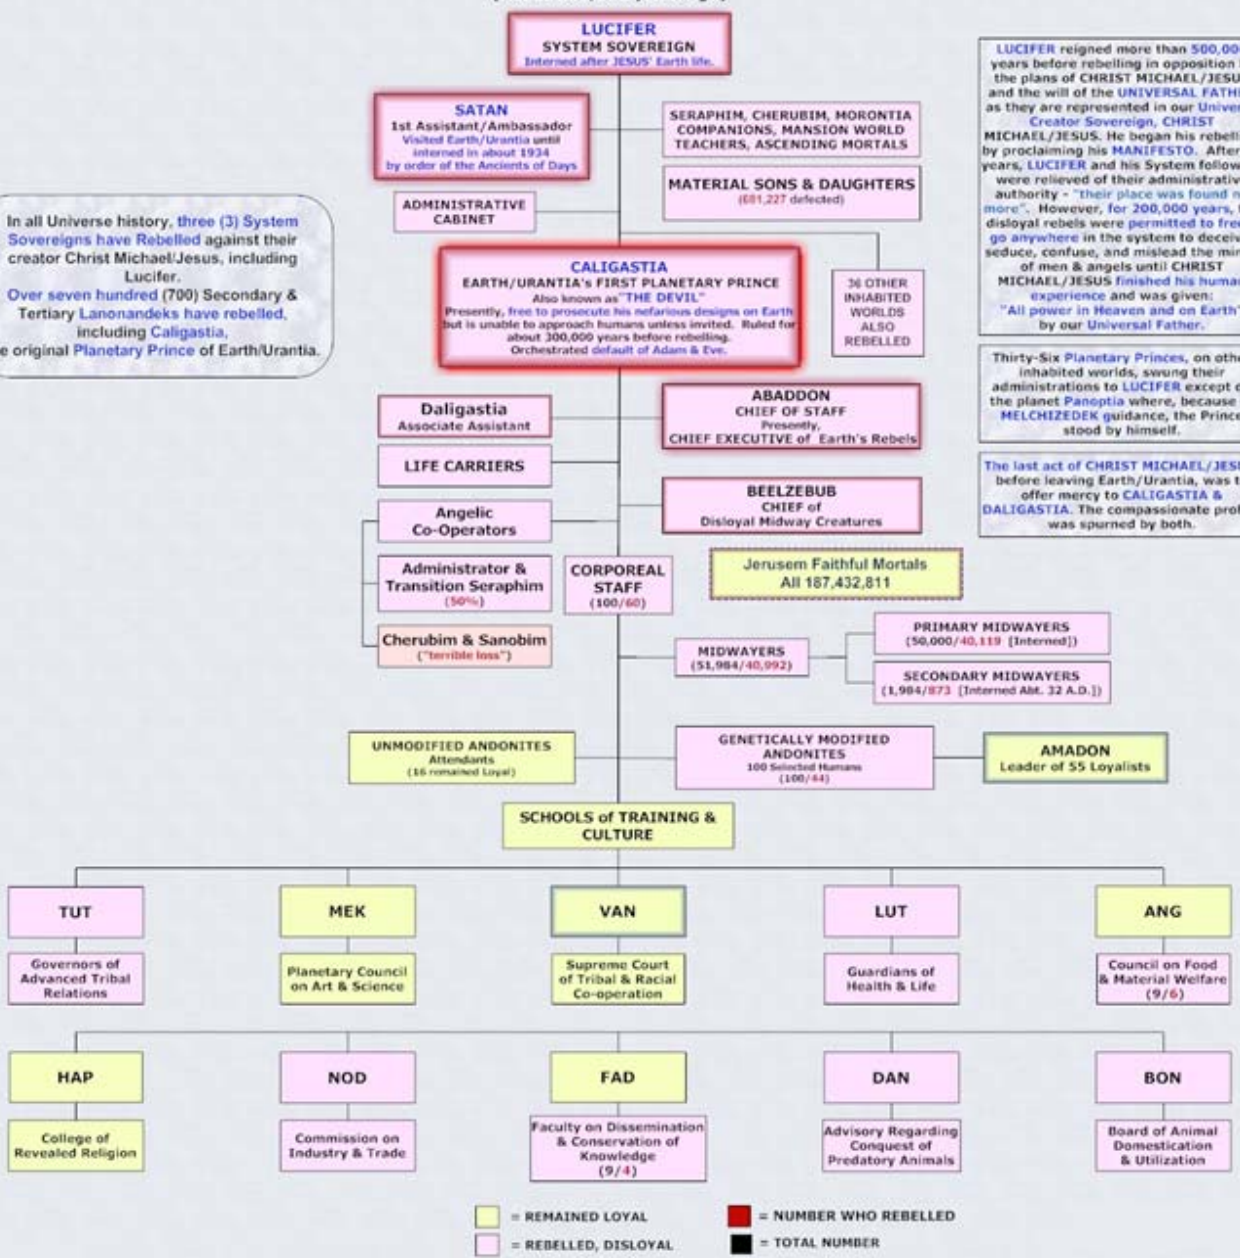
LUCIFER
SYSTEM SOVEREIGN
Interned after JESUS' Earth life.

SATAN
1st Assistant/Ambassador
Visited Earth/Urantia until interned in about 1934 by order of the Ancients of Days

SERAPHIM, CHERUBIM, MORONTIA COMPANIONS, MANSION WORLD TEACHERS, ASCENDING MORTALS

MATERIAL SONS & DAUGHTERS
(681,227 defected)

ADMINISTRATIVE CABINET

In all Universe history, three (3) System Sovereigns have Rebelled against their creator Christ Michael/Jesus, including Lucifer.
Over seven hundred (700) Secondary & Tertiary Lanonandeks have rebelled, including Caligastia,
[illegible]e original Planetary Prince of Earth/Urantia.

CALIGASTIA
EARTH/URANTIA's FIRST PLANETARY PRINCE
Also known as "THE DEVIL"
Presently, free to prosecute his nefarious designs on Earth but is unable to approach humans unless invited. Ruled for about 300,000 years before rebelling.
Orchestrated default of Adam & Eve.

36 OTHER INHABITED WORLDS ALSO REBELLED

LUCIFER reigned more than 500,00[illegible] years before rebelling in opposition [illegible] the plans of CHRIST MICHAEL/JESU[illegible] and the will of the UNIVERSAL FATH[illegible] as they are represented in our Univer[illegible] Creator Sovereign, CHRIST MICHAEL/JESUS. He began his rebell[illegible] by proclaiming his MANIFESTO. After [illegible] years, LUCIFER and his System follow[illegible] were relieved of their administrativ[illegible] authority - "their place was found n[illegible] more". However, for 200,000 years, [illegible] disloyal rebels were permitted to fre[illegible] go anywhere in the system to deceiv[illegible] seduce, confuse, and mislead the min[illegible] of men & angels until CHRIST MICHAEL/JESUS finished his huma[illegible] experience and was given: "All power in Heaven and on Earth" by our Universal Father.

Thirty-Six Planetary Princes, on othe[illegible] inhabited worlds, swung their administrations to LUCIFER except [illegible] the planet Panoptia where, because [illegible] MELCHIZEDEK guidance, the Prince stood by himself.

The last act of CHRIST MICHAEL/JES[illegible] before leaving Earth/Urantia, was t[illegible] offer mercy to CALIGASTIA & DALIGASTIA. The compassionate pro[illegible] was spurned by both.

Daligastia
Associate Assistant

ABADDON
CHIEF OF STAFF
Presently,
CHIEF EXECUTIVE of Earth's Rebels

LIFE CARRIERS

BEELZEBUB
CHIEF of
Disloyal Midway Creatures

Angelic Co-Operators

Administrator & Transition Seraphim
(50%)

CORPOREAL STAFF
(100/60)

Jerusem Faithful Mortals
All 187,432,811

Cherubim & Sanobim
("terrible loss")

MIDWAYERS
(51,984/40,992)

PRIMARY MIDWAYERS
(50,000/40,119 [Interned])

SECONDARY MIDWAYERS
(1,984/873 [Interned Abt. 32 A.D.])

UNMODIFIED ANDONITES
Attendants
(16 remained Loyal)

GENETICALLY MODIFIED ANDONITES
100 Selected Humans
(100/44)

AMADON
Leader of 55 Loyalists

SCHOOLS of TRAINING & CULTURE

TUT
Governors of Advanced Tribal Relations

MEK
Planetary Council on Art & Science

VAN
Supreme Court of Tribal & Racial Co-operation

LUT
Guardians of Health & Life

ANG
Council on Food & Material Welfare
(9/6)

HAP
College of Revealed Religion

NOD
Commission on Industry & Trade

FAD
Faculty on Dissemination & Conservation of Knowledge
(9/4)

DAN
Advisory Regarding Conquest of Predatory Animals

BON
Board of Animal Domestication & Utilization

= REMAINED LOYAL
= REBELLED, DISLOYAL
= NUMBER WHO REBELLED
= TOTAL NUMBER